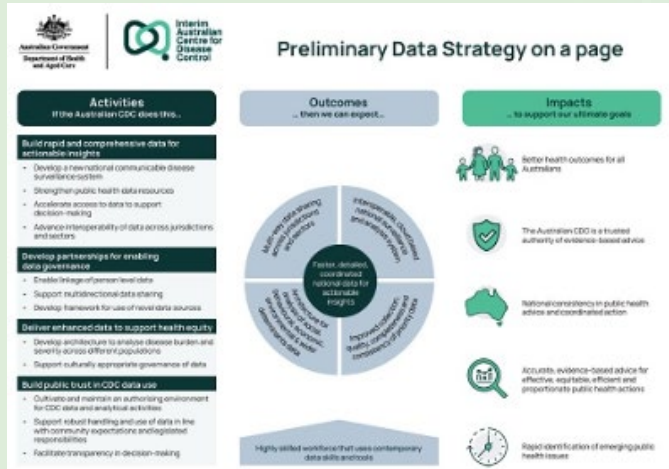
Australian Government
Department of Health and Aged Care

Interim Australian Centre for Disease Control

Preliminary Data Strategy on a page

Activities
If the Australian CDC does this...

Build rapid and comprehensive data for actionable insights
- Develop a new national communicable disease surveillance system
- Strengthen public health data resources
- Accelerate access to data to support decision-making
- Advance interoperability of data across jurisdictions and sectors

Develop partnerships for enabling data governance
- Enable linkage of person level data
- Support multidirectional data sharing
- Develop framework for use of new data sources

Deliver enhanced data to support health equity
- Develop architecture to analyse disease burden and severity across different populations
- Support culturally appropriate governance of data

Build public trust in CDC data use
- Cultivate and maintain an authorising environment for CDC data and analytical activities
- Support robust handling and use of data in line with community expectations and legislated responsibilities
- Facilitate transparency in decision-making

Outcomes
... then we can expect...

Multi-way data sharing across jurisdictions and sectors

Interoperable, cloud-based national surveillance and analytics system

Faster, detailed, coordinated national data for actionable insights

Architecture for analysis of social, economic, environmental & wider determinants data

Improved collection, quality, completeness and consistency of priority data

Highly skilled workforce that uses contemporary data skills and tools

Impacts
... to support our ultimate goals

Better health outcomes for all Australians

The Australian CDC is a trusted authority of evidence-based advice

National consistency in public health advice and coordinated action

Accurate, evidence-based advice for effective, equitable, efficient and proportionate public health actions

Rapid identification of emerging public health issues